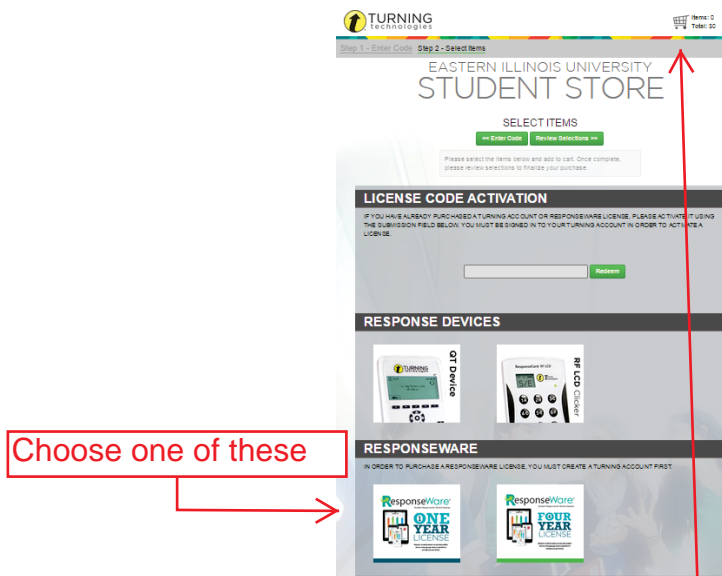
TURNING technologies

Items: 0
Total: $0

Step 1 - Enter Code Step 2 - Select Items

EASTERN ILLINOIS UNIVERSITY
STUDENT STORE

SELECT ITEMS

<< Enter Code Review Selections >>

Please select the items below and add to cart. Once complete, please review selections to finalize your purchase.

LICENSE CODE ACTIVATION

IF YOU HAVE ALREADY PURCHASED A TURNING ACCOUNT OR RESPONSEWARE LICENSE, PLEASE ACTIVATE IT USING THE SUBMISSION FIELD BELOW. YOU MUST BE SIGNED IN TO YOUR TURNING ACCOUNT IN ORDER TO ACTIVATE A LICENSE.

Redeem

RESPONSE DEVICES

TURNING technologies

QT Device

ResponseCard RF LCD

RF LCD Clicker

Choose one of these

RESPONSEWARE

IN ORDER TO PURCHASE A RESPONSEWARE LICENSE, YOU MUST CREATE A TURNING ACCOUNT FIRST.

ResponseWare

ONE YEAR LICENSE

ResponseWare

FOUR YEAR LICENSE